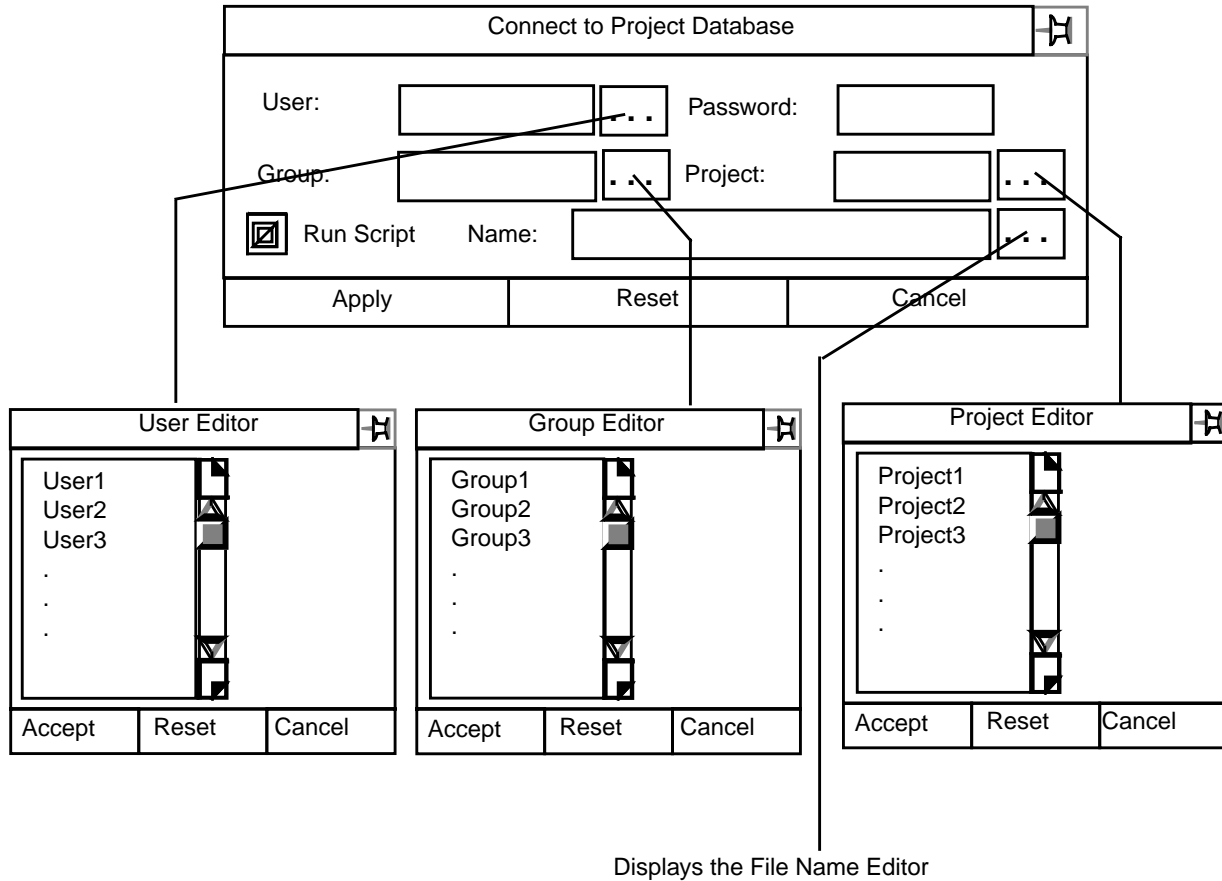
Connect to Project Database

User: ... Password:

Group: ... Project: ...

Run Script Name: ...

Apply Reset Cancel

User Editor

User1
User2
User3
.
.
.

Accept Reset Cancel

Group Editor

Group1
Group2
Group3
.
.
.

Accept Reset Cancel

Project Editor

Project1
Project2
Project3
.
.
.

Accept Reset Cancel

Displays the File Name Editor